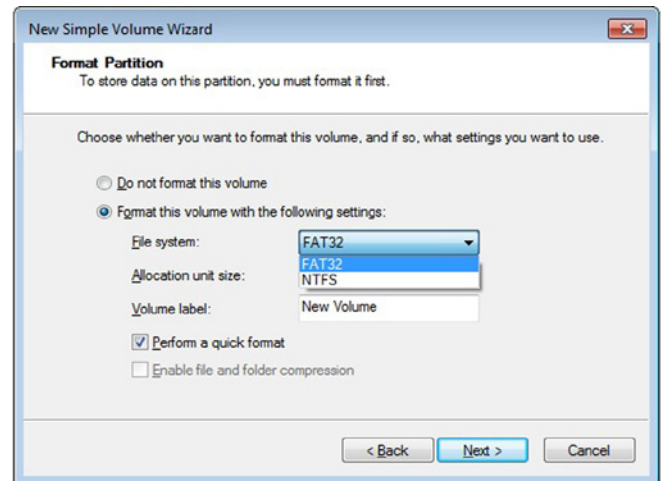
New Simple Volume Wizard

Format Partition
To store data on this partition, you must format it first.

Choose whether you want to format this volume, and if so, what settings you want to use.

Do not format this volume

Format this volume with the following settings:

File system: FAT32

FAT32
NTFS

Allocation unit size:

Volume label: New Volume

Perform a quick format

Enable file and folder compression

< Back Next > Cancel